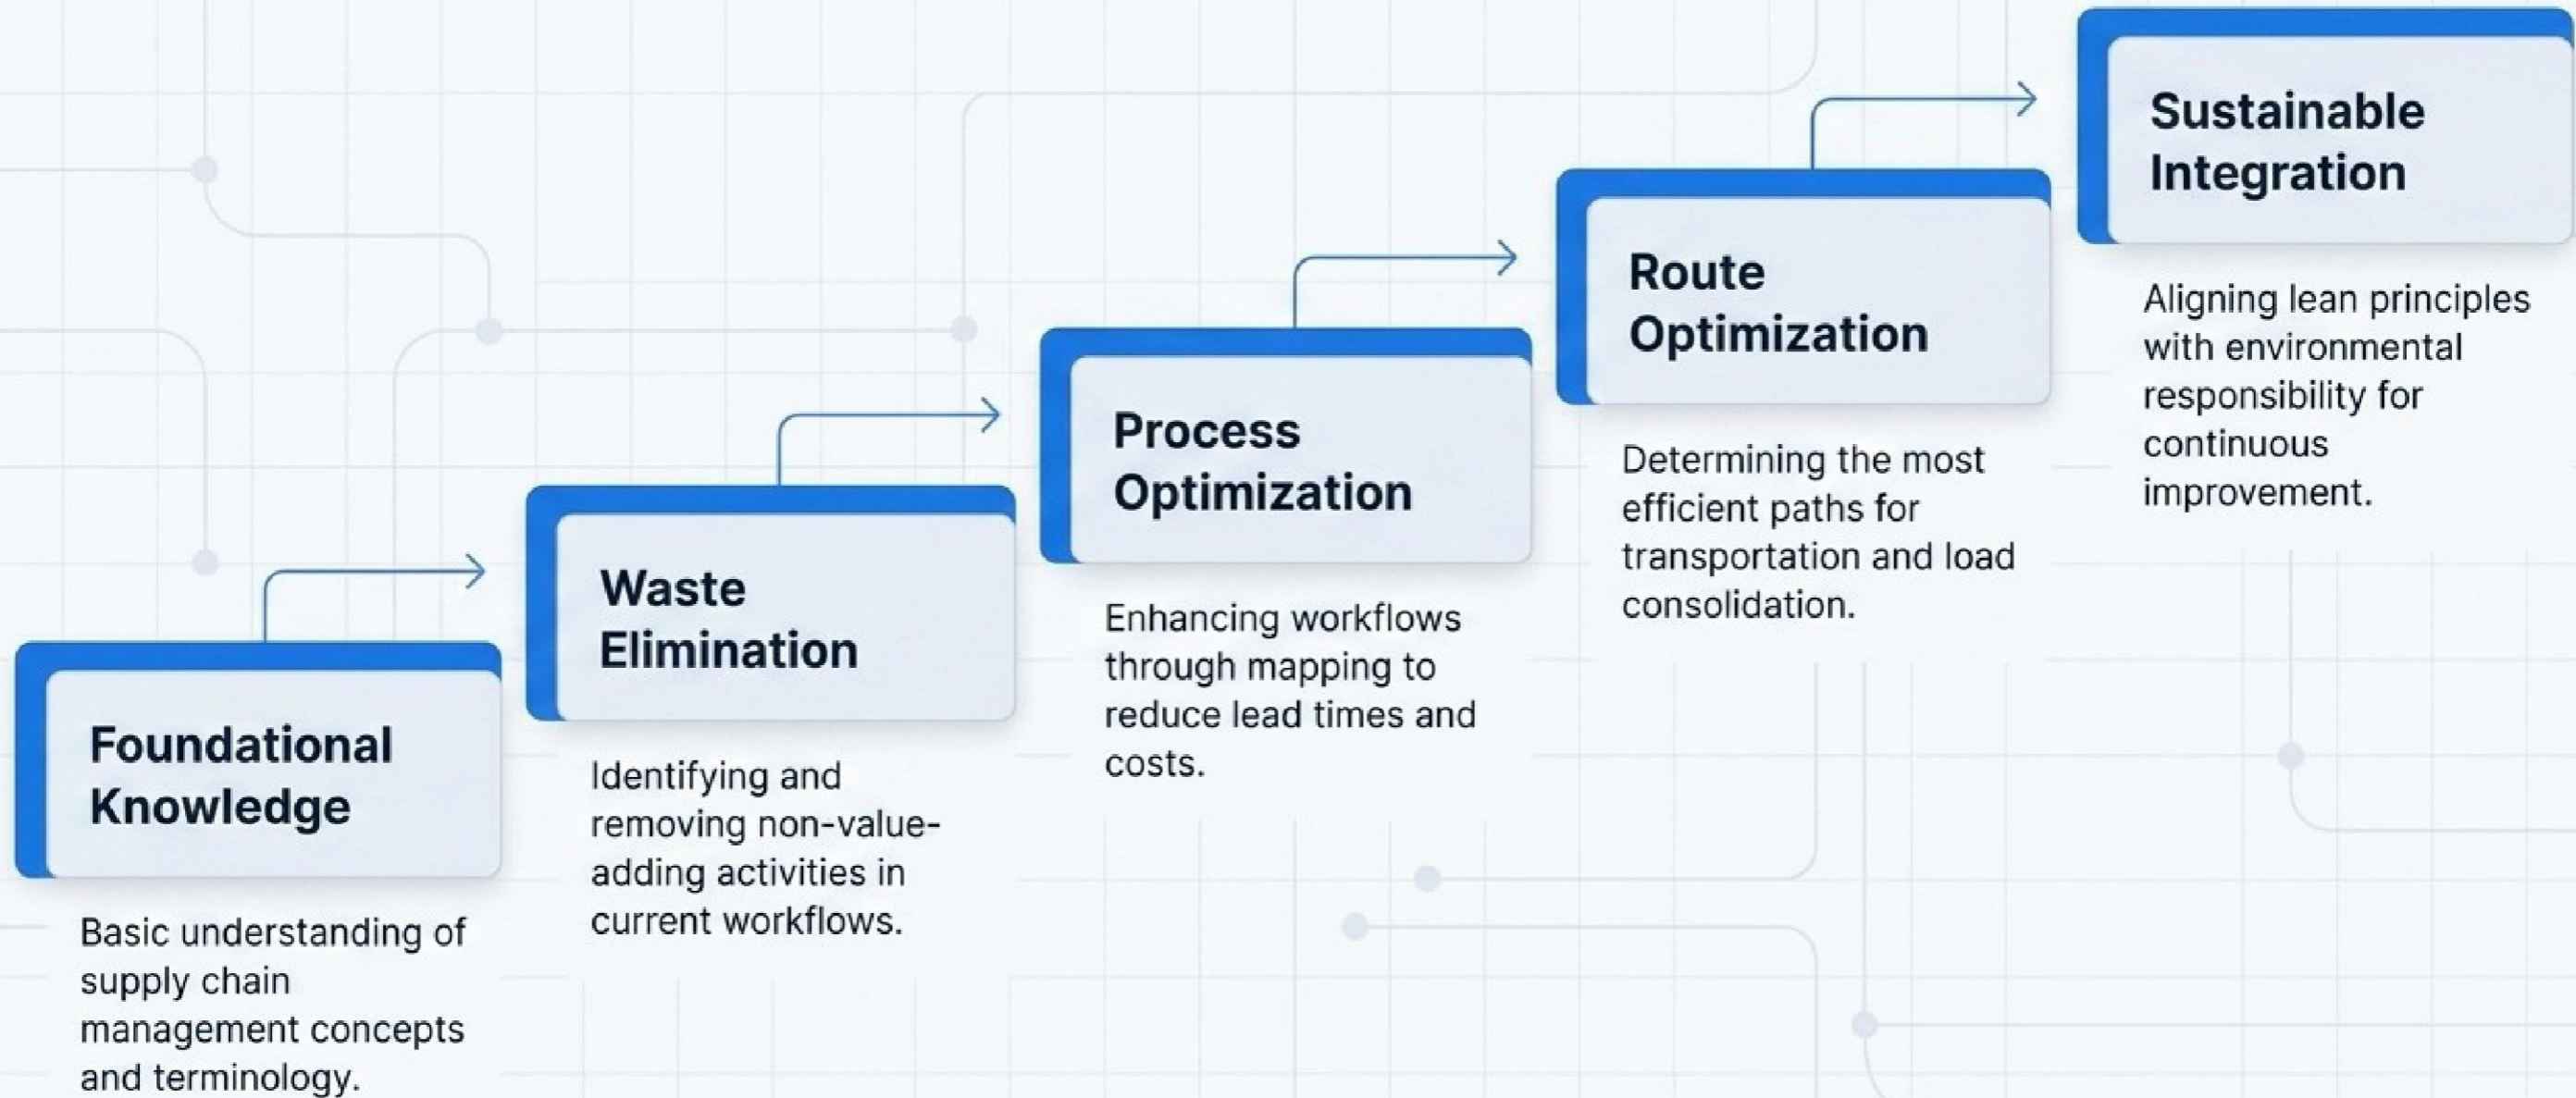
Foundational Knowledge

Basic understanding of supply chain management concepts and terminology.

Waste Elimination

Identifying and removing non-value-adding activities in current workflows.

Process Optimization

Enhancing workflows through mapping to reduce lead times and costs.

Route Optimization

Determining the most efficient paths for transportation and load consolidation.

Sustainable Integration

Aligning lean principles with environmental responsibility for continuous improvement.